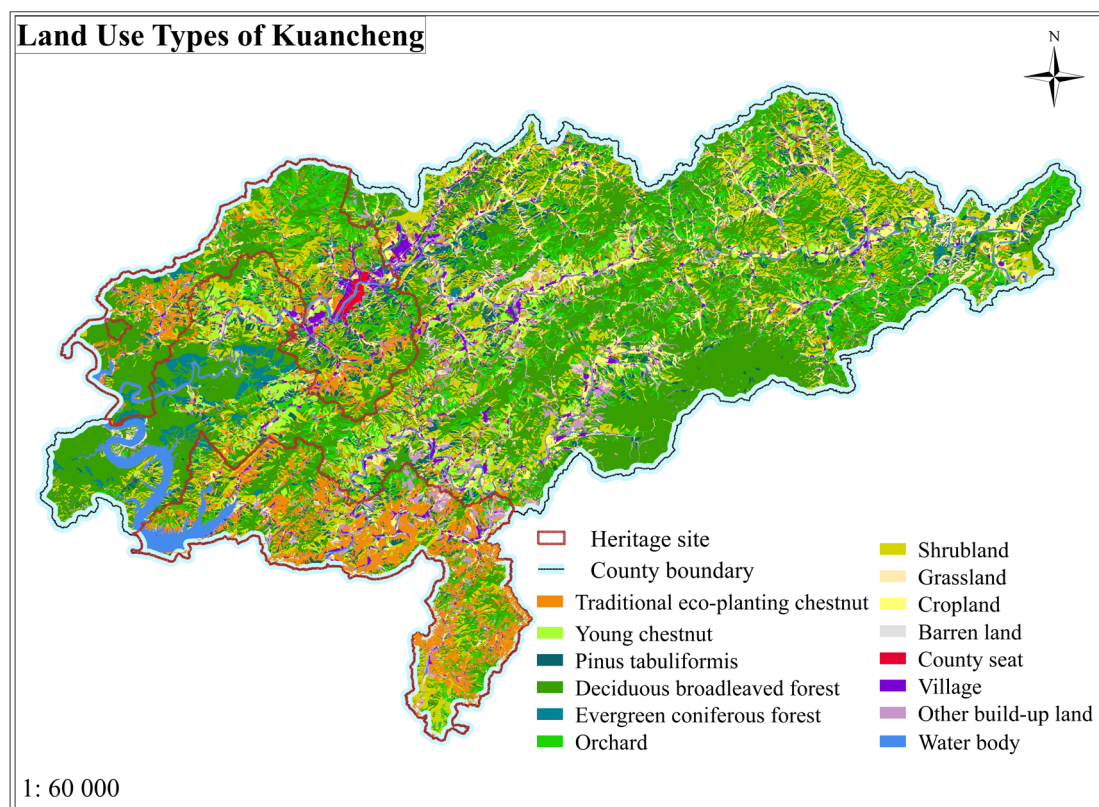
Land Use Types of Kuancheng

N

Heritage site
County boundary
Traditional eco-planting chestnut
Young chestnut
Pinus tabuliformis
Deciduous broadleaved forest
Evergreen coniferous forest
Orchard

Shrubland
Grassland
Cropland
Barren land
County seat
Village
Other build-up land
Water body

1: 60 000